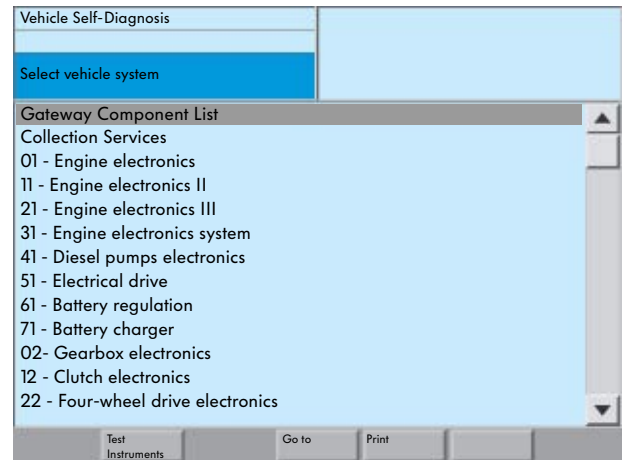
Vehicle Self-Diagnosis

Select vehicle system

Gateway Component List
Collection Services
01 - Engine electronics
11 - Engine electronics II
21 - Engine electronics III
31 - Engine electronics system
41 - Diesel pumps electronics
51 - Electrical drive
61 - Battery regulation
71 - Battery charger
02- Gearbox electronics
12 - Clutch electronics
22 - Four-wheel drive electronics

Test Instruments
Go to
Print